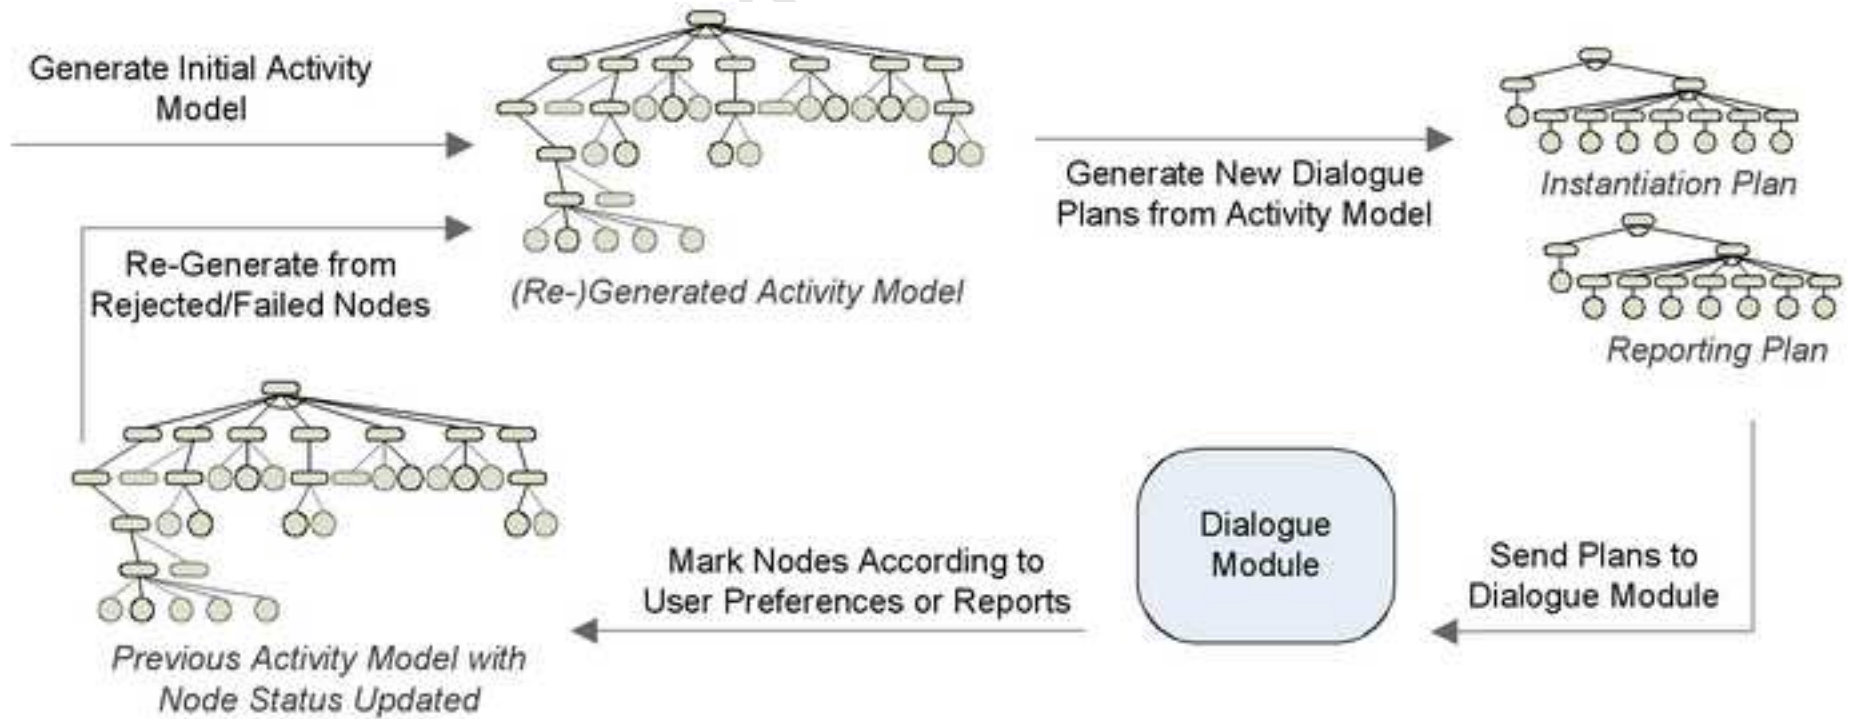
Generate Initial Activity Model

(Re-)Generated Activity Model

Generate New Dialogue Plans from Activity Model

Instantiation Plan

Reporting Plan

Re-Generate from Rejected/Failed Nodes

Previous Activity Model with Node Status Updated

Mark Nodes According to User Preferences or Reports

Dialogue Module

Send Plans to Dialogue Module